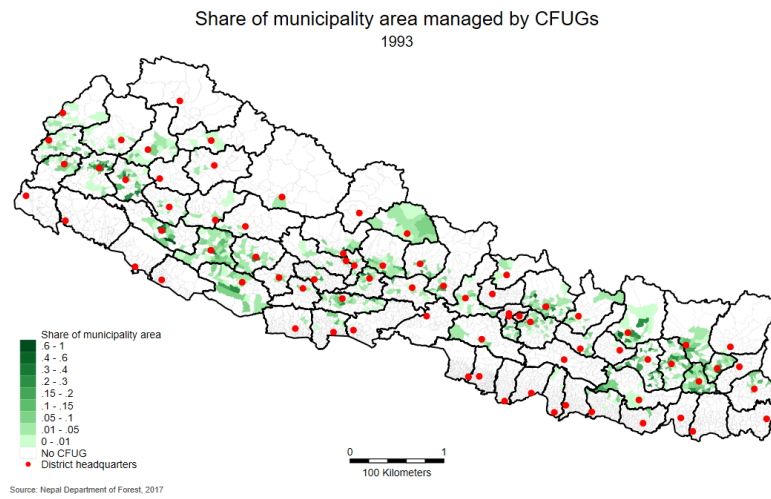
Share of municipality area managed by CFUGs
1993

Share of municipality area
.6 - 1
.4 - .6
.3 - .4
.2 - .3
.15 - .2
.1 - .15
.05 - .1
.01 - .05
0 - .01
No CFUG
District headquarters

0 1
100 Kilometers

Source: Nepal Department of Forest, 2017